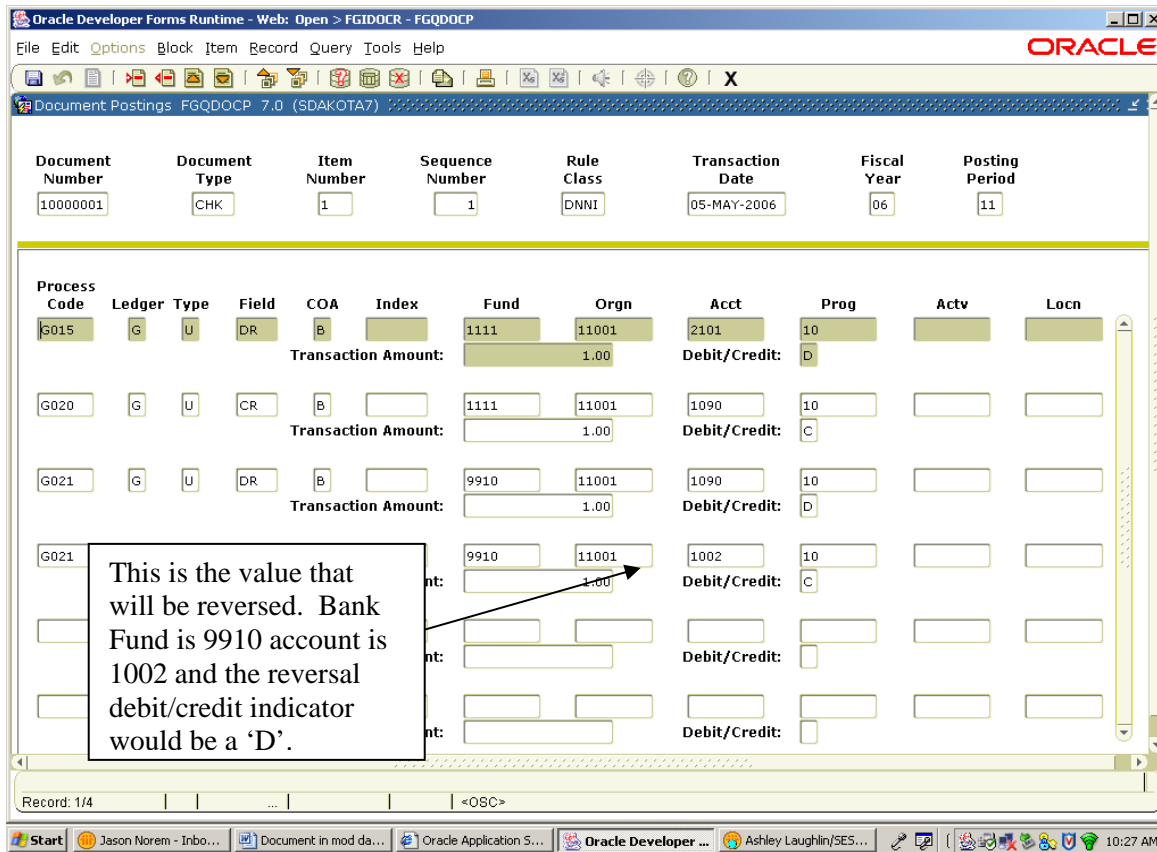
Oracle Developer Forms Runtime - Web: Open > FGIDOCR - FGQDOCP

File Edit Options Block Item Record Query Tools Help

ORACLE

X

Document Postings FGQDOCP 7.0 (SDAKOTA7)

| Document Number | Document Type | Item Number | Sequence Number | Rule Class | Transaction Date | Fiscal Year | Posting Period |
|---|---|---|---|---|---|---|---|
| 10000001 | CHK | 1 | 1 | DNNI | 05-MAY-2006 | 06 | 11 |

| Process Code | Ledger | Type | Field | COA | Index | Fund | Orgn | Acct | Prog | Actv | Locn |
|---|---|---|---|---|---|---|---|---|---|---|---|
| G015 | G | U | DR | B | | 1111 | 11001 | 2101 | 10 | | |

Transaction Amount: 1.00 Debit/Credit: D

| G020 | G | U | CR | B | | 1111 | 11001 | 1090 | 10 | | |
|---|---|---|---|---|---|---|---|---|---|---|---|

Transaction Amount: 1.00 Debit/Credit: C

| G021 | G | U | DR | B | | 9910 | 11001 | 1090 | 10 | | |
|---|---|---|---|---|---|---|---|---|---|---|---|

Transaction Amount: 1.00 Debit/Credit: D

| G021 | | | | | | 9910 | 11001 | 1002 | 10 | | |
|---|---|---|---|---|---|---|---|---|---|---|---|

nt: 1.00 Debit/Credit: C

nt: Debit/Credit:

nt: Debit/Credit:

This is the value that will be reversed. Bank Fund is 9910 account is 1002 and the reversal debit/credit indicator would be a 'D'.

Record: 1/4 ... <OSC>

Start | Jason Norem - Inbo... | Document in mod da... | Oracle Application S... | Oracle Developer ... | Ashley Laughlin/SES... | 10:27 AM